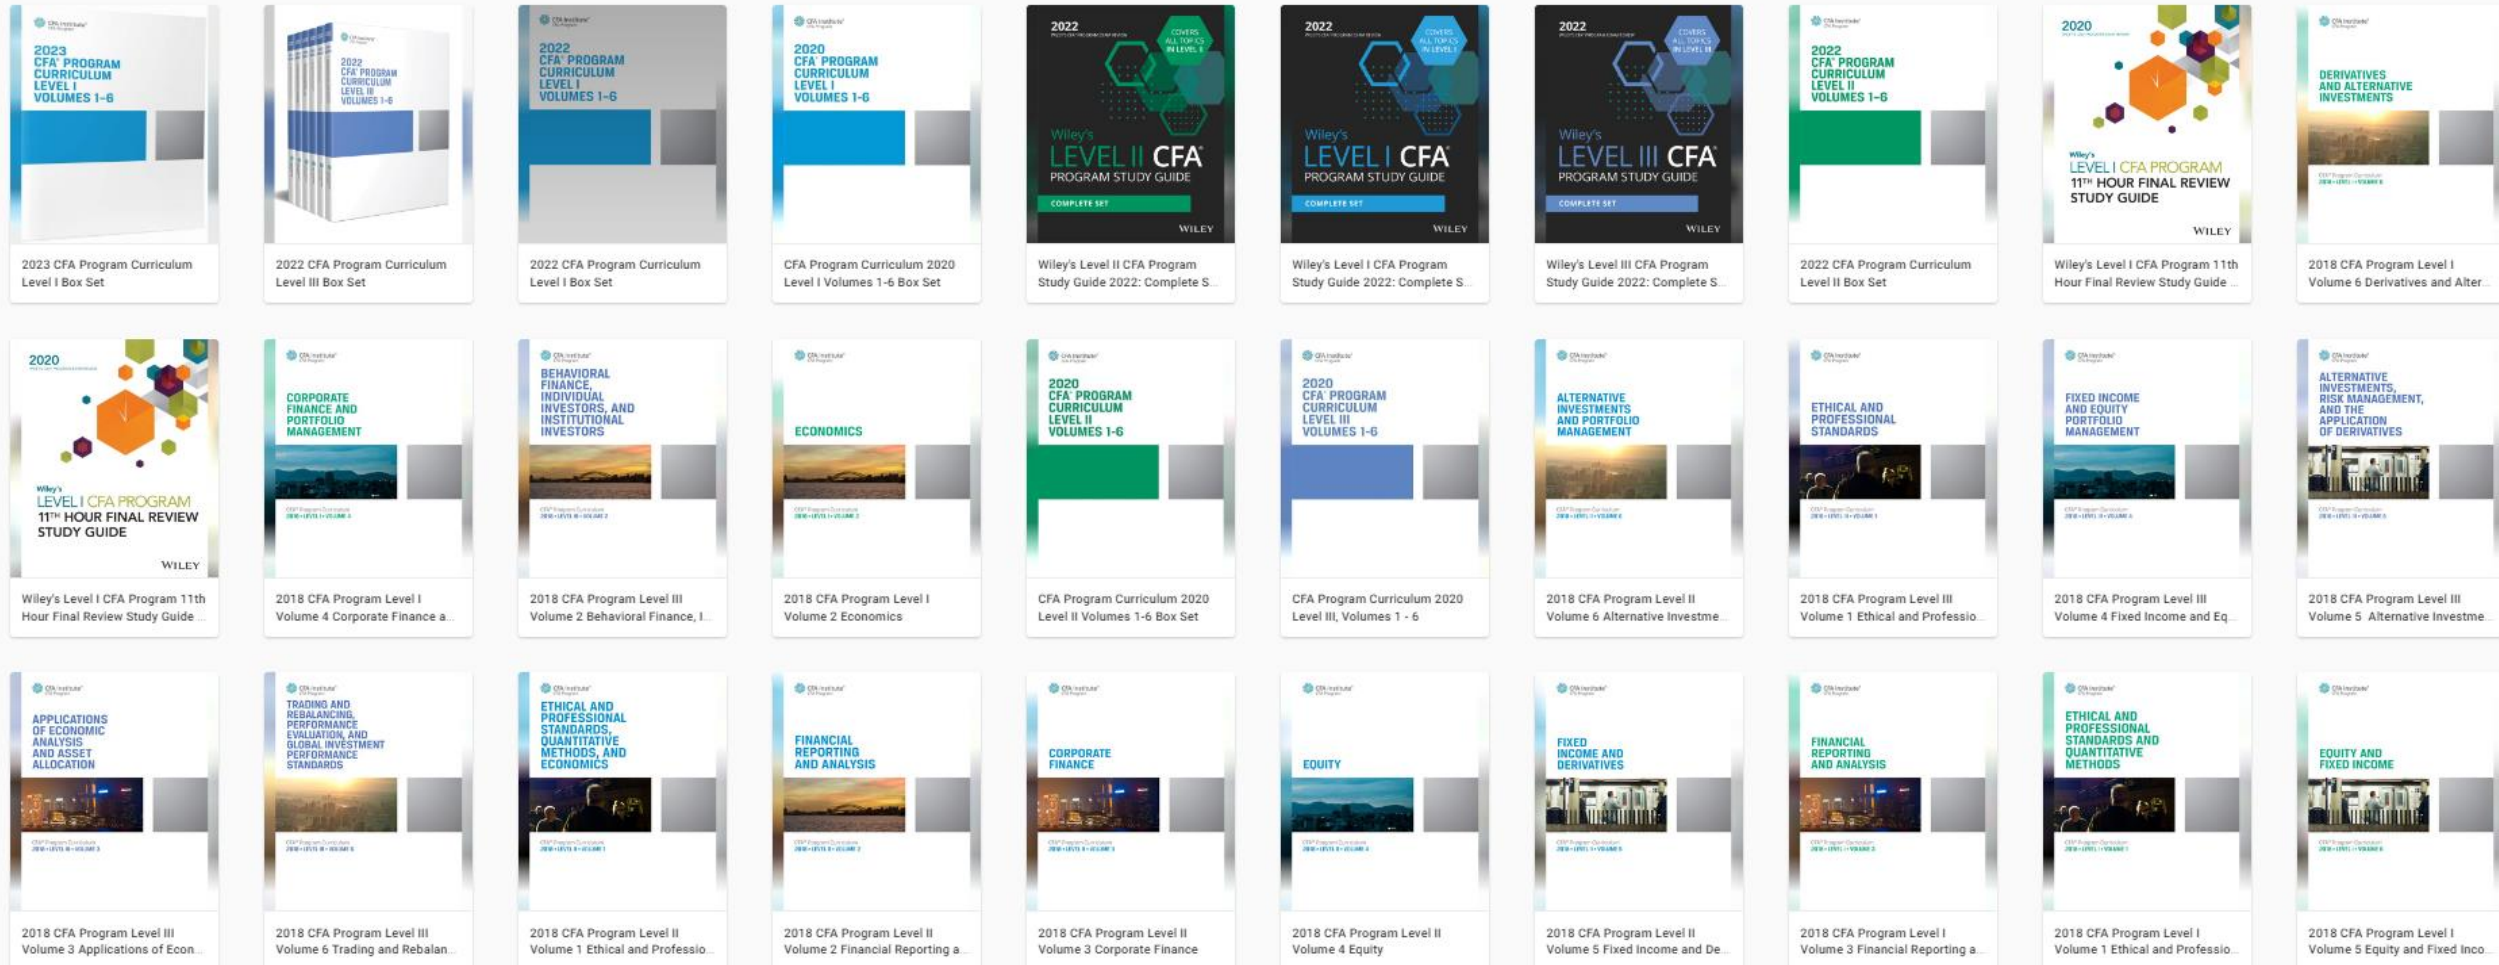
2023 CFA PROGRAM CURRICULUM LEVEL I VOLUMES 1-6

2023 CFA Program Curriculum Level I Box Set

2022 CFA PROGRAM CURRICULUM LEVEL III VOLUMES 1-6

2022 CFA Program Curriculum Level III Box Set

2022 CFA PROGRAM CURRICULUM LEVEL I VOLUMES 1-6

2022 CFA Program Curriculum Level I Box Set

2020 CFA PROGRAM CURRICULUM LEVEL I VOLUMES 1-6

CFA Program Curriculum 2020 Level I Volumes 1-6 Box Set

2022 COVERS ALL TOPICS IN LEVEL II Wiley's LEVEL II CFA PROGRAM STUDY GUIDE COMPLETE SET WILEY

Wiley's Level II CFA Program Study Guide 2022: Complete S...

2022 COVERS ALL TOPICS IN LEVEL I Wiley's LEVEL I CFA PROGRAM STUDY GUIDE COMPLETE SET WILEY

Wiley's Level I CFA Program Study Guide 2022: Complete S...

2022 COVERS ALL TOPICS IN LEVEL III Wiley's LEVEL III CFA PROGRAM STUDY GUIDE COMPLETE SET WILEY

Wiley's Level III CFA Program Study Guide 2022: Complete S...

2022 CFA PROGRAM CURRICULUM LEVEL II VOLUMES 1-6

2022 CFA Program Curriculum Level II Box Set

2020 Wiley's LEVEL I CFA PROGRAM 11TH HOUR FINAL REVIEW STUDY GUIDE WILEY

Wiley's Level I CFA Program 11th Hour Final Review Study Guide ...

DERIVATIVES AND ALTERNATIVE INVESTMENTS

2018 CFA Program Level I Volume 6 Derivatives and Alter...

2020 Wiley's LEVEL I CFA PROGRAM 11TH HOUR FINAL REVIEW STUDY GUIDE WILEY

Wiley's Level I CFA Program 11th Hour Final Review Study Guide ...

CORPORATE FINANCE AND PORTFOLIO MANAGEMENT

2018 CFA Program Level I Volume 4 Corporate Finance a...

BEHAVIORAL FINANCE, INDIVIDUAL INVESTORS, AND INSTITUTIONAL INVESTORS

2018 CFA Program Level III Volume 2 Behavioral Finance, I...

ECONOMICS

2018 CFA Program Level I Volume 2 Economics

2020 CFA PROGRAM CURRICULUM LEVEL II VOLUMES 1-6

CFA Program Curriculum 2020 Level II Volumes 1-6 Box Set

2020 CFA PROGRAM CURRICULUM LEVEL III VOLUMES 1-6

CFA Program Curriculum 2020 Level III, Volumes 1 - 6

ALTERNATIVE INVESTMENTS AND PORTFOLIO MANAGEMENT

2018 CFA Program Level II Volume 6 Alternative Investme...

ETHICAL AND PROFESSIONAL STANDARDS

2018 CFA Program Level III Volume 1 Ethical and Professio...

FIXED INCOME AND EQUITY PORTFOLIO MANAGEMENT

2018 CFA Program Level III Volume 4 Fixed Income and Eq...

ALTERNATIVE INVESTMENTS, RISK MANAGEMENT, AND THE APPLICATION OF DERIVATIVES

2018 CFA Program Level III Volume 5 Alternative Investme...

APPLICATIONS OF ECONOMIC ANALYSIS AND ASSET ALLOCATION

2018 CFA Program Level III Volume 3 Applications of Econ...

TRADING AND REBALANCING, PERFORMANCE EVALUATION, AND GLOBAL INVESTMENT PERFORMANCE STANDARDS

2018 CFA Program Level III Volume 6 Trading and Rebalan...

ETHICAL AND PROFESSIONAL STANDARDS, QUANTITATIVE METHODS, AND ECONOMICS

2018 CFA Program Level II Volume 1 Ethical and Professio...

FINANCIAL REPORTING AND ANALYSIS

2018 CFA Program Level II Volume 2 Financial Reporting a...

CORPORATE FINANCE

2018 CFA Program Level II Volume 3 Corporate Finance

EQUITY

2018 CFA Program Level II Volume 4 Equity

FIXED INCOME AND DERIVATIVES

2018 CFA Program Level II Volume 5 Fixed Income and De...

FINANCIAL REPORTING AND ANALYSIS

2018 CFA Program Level I Volume 3 Financial Reporting a...

ETHICAL AND PROFESSIONAL STANDARDS AND QUANTITATIVE METHODS

2018 CFA Program Level I Volume 1 Ethical and Professio...

EQUITY AND FIXED INCOME

2018 CFA Program Level I Volume 5 Equity and Fixed Inco...